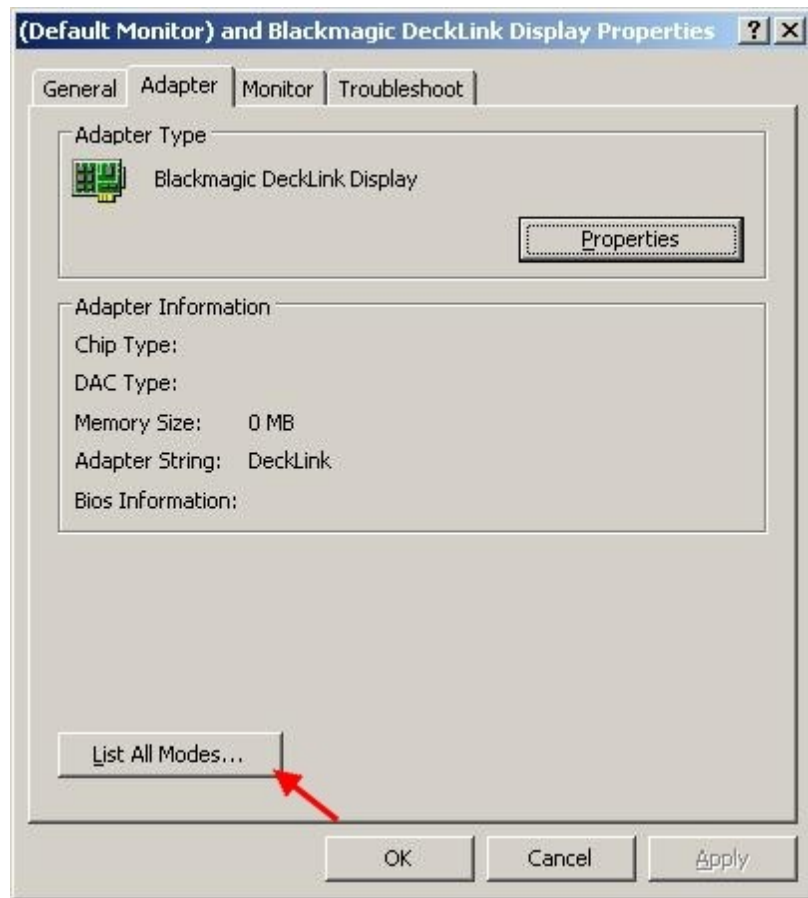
(Default Monitor) and Blackmagic DeckLink Display Properties ? X

General Adapter Monitor Troubleshoot

Adapter Type

Blackmagic DeckLink Display

Properties

Adapter Information

Chip Type:

DAC Type:

Memory Size: 0 MB

Adapter String: DeckLink

Bios Information:

List All Modes...

OK Cancel Apply